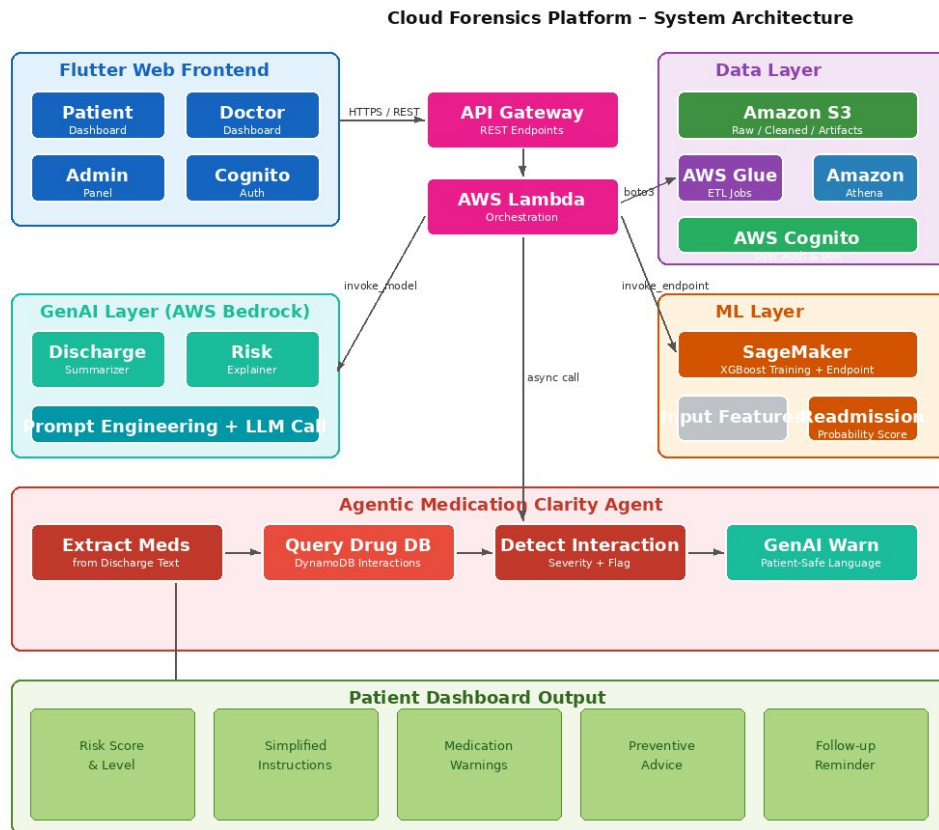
Cloud Forensics Platform – System Architecture

Flutter Web Frontend

Patient
Dashboard

Doctor
Dashboard

Admin
Panel

Cognito
Auth

HTTPS / REST

API Gateway
REST Endpoints

AWS Lambda
Orchestration

Data Layer

Amazon S3
Raw / Cleaned / Artifacts

boto3

AWS Glue
ETL Jobs

Amazon
Athena

AWS Cognito
User Auth & IAM

invoke_model

invoke_endpoint

GenAI Layer (AWS Bedrock)

Discharge
Summarizer

Risk
Explainer

Prompt Engineering + LLM Call

async call

ML Layer

SageMaker
XGBoost Training + Endpoint

Input Features

Readmission
Probability Score

Agentic Medication Clarity Agent

Extract Meds
from Discharge Text

Query Drug DB
DynamoDB Interactions

Detect Interaction
Severity + Flag

GenAI Warn
Patient-Safe Language

Patient Dashboard Output

Risk Score & Level

Simplified Instructions

Medication Warnings

Preventive Advice

Follow-up Reminder